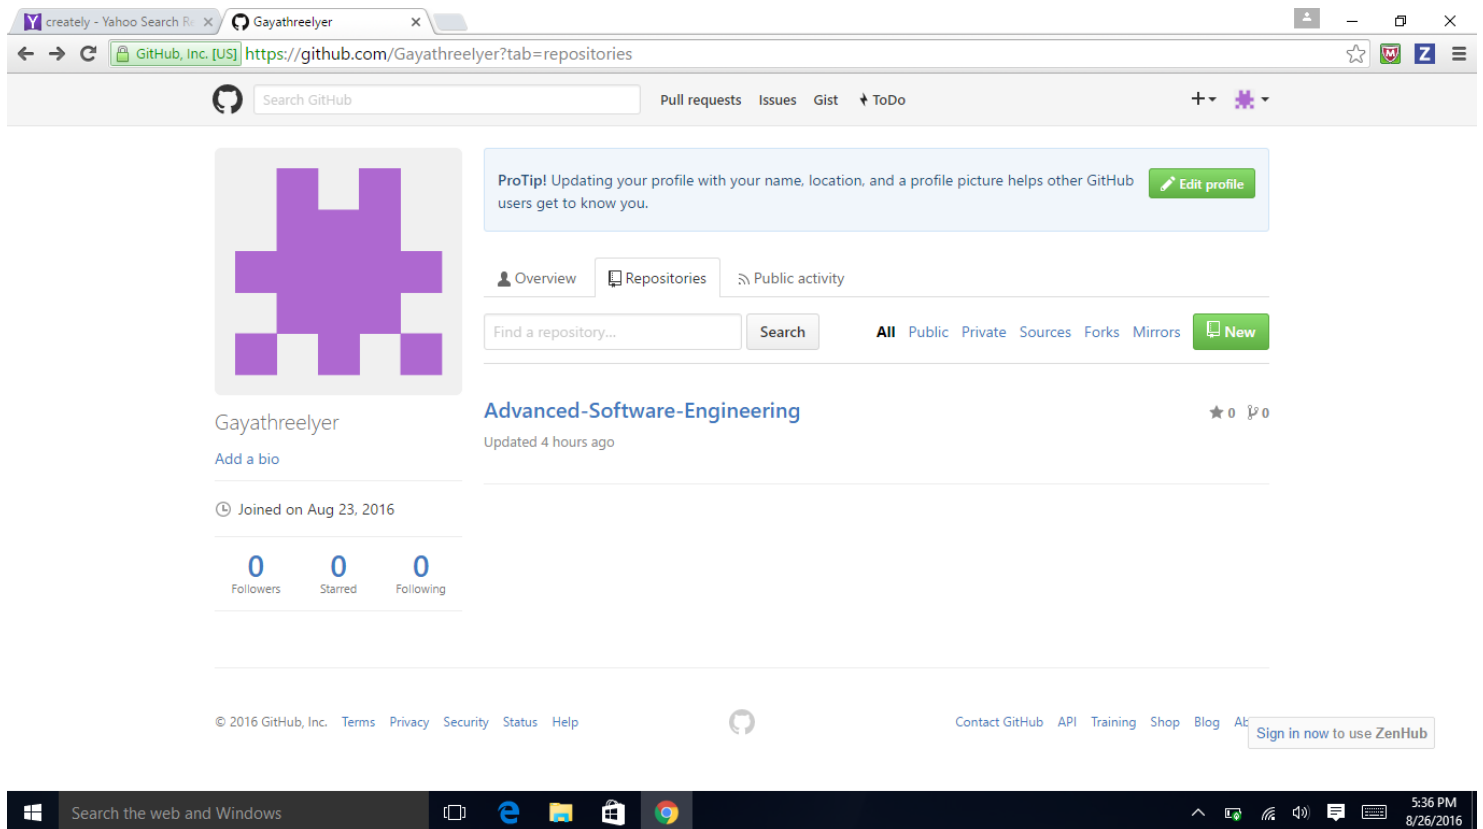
creately - Yahoo Search R
Gayathreelyer

GitHub, Inc. [US] https://github.com/Gayathreelyer?tab=repositories

Search GitHub
Pull requests Issues Gist ToDo

ProTip! Updating your profile with your name, location, and a profile picture helps other GitHub users get to know you.
Edit profile

Overview Repositories Public activity

Find a repository...
Search
All Public Private Sources Forks Mirrors
New

Advanced-Software-Engineering
Updated 4 hours ago
0 0

Gayathreelyer
Add a bio

Joined on Aug 23, 2016

| 0 | 0 | 0 |
|---|---|---|
| Followers | Starred | Following |

© 2016 GitHub, Inc. Terms Privacy Security Status Help

Contact GitHub API Training Shop Blog Ab

Sign in now to use ZenHub

Search the web and Windows

5:36 PM
8/26/2016